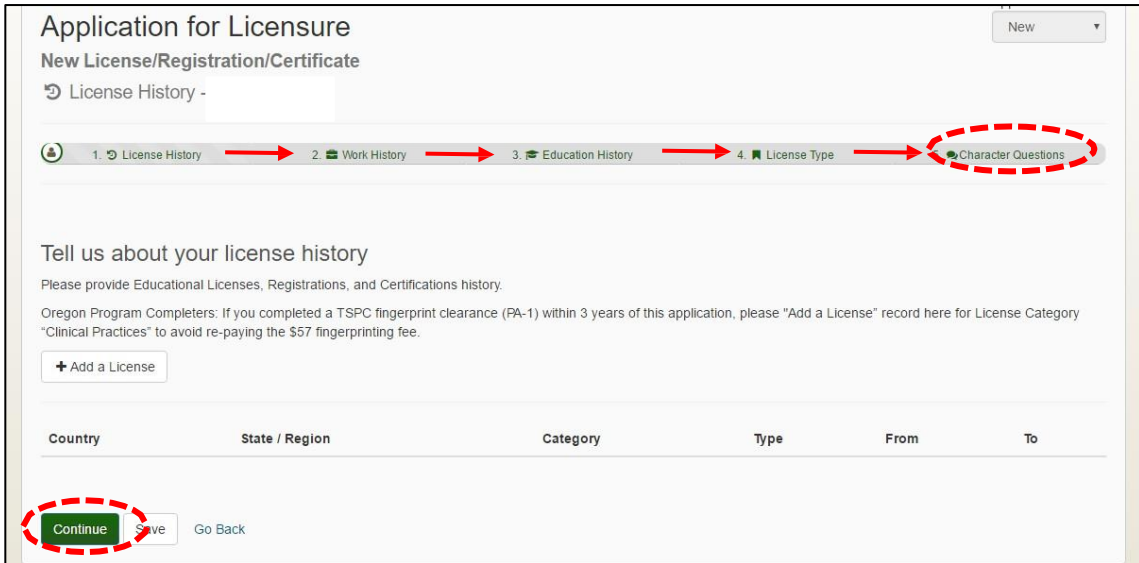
Application for Licensure

New License/Registration/Certificate

License History -

New

1. License History
2. Work History
3. Education History
4. License Type
Character Questions

Tell us about your license history

Please provide Educational Licenses, Registrations, and Certifications history.

Oregon Program Completers: If you completed a TSPC fingerprint clearance (PA-1) within 3 years of this application, please "Add a License" record here for License Category "Clinical Practices" to avoid re-paying the $57 fingerprinting fee.

+ Add a License

| Country | State / Region | Category | Type | From | To |
|---|---|---|---|---|---|

Continue Save Go Back